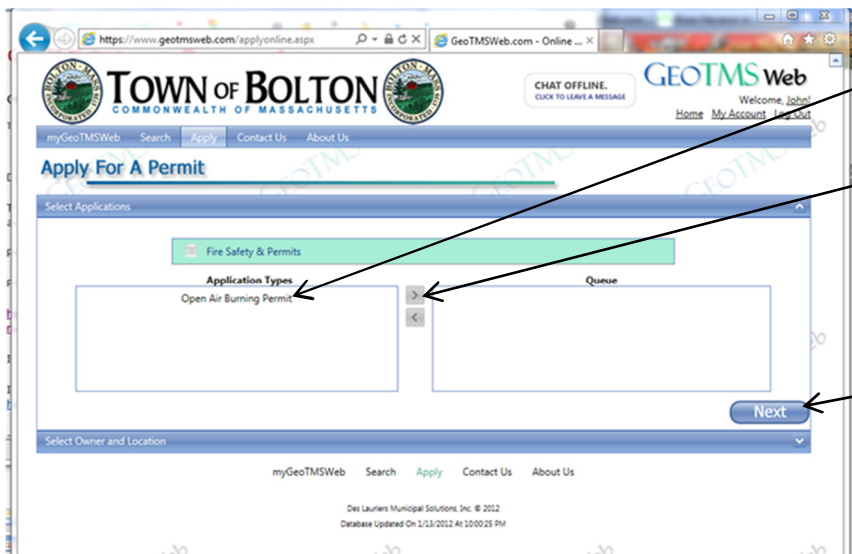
https://www.geotmsweb.com/applyonline.aspx
GeoTMSWeb.com - Online ...

BOLTON MASS INCORPORATED
TOWN OF BOLTON
COMMONWEALTH OF MASSACHUSETTS

CHAT OFFLINE.
CLICK TO LEAVE A MESSAGE

GEOTMS Web
Welcome, John!
Home My Account Log Out

myGeoTMSWeb Search Apply Contact Us About Us

Apply For A Permit

Select Applications

Fire Safety & Permits

Application Types
Open Air Burning Permit

Queue

>
<

Next

Select Owner and Location

myGeoTMSWeb Search Apply Contact Us About Us

Des Lauriers Municipal Solutions, Inc. © 2012
Database Updated On 1/13/2012 At 10:00:25 PM